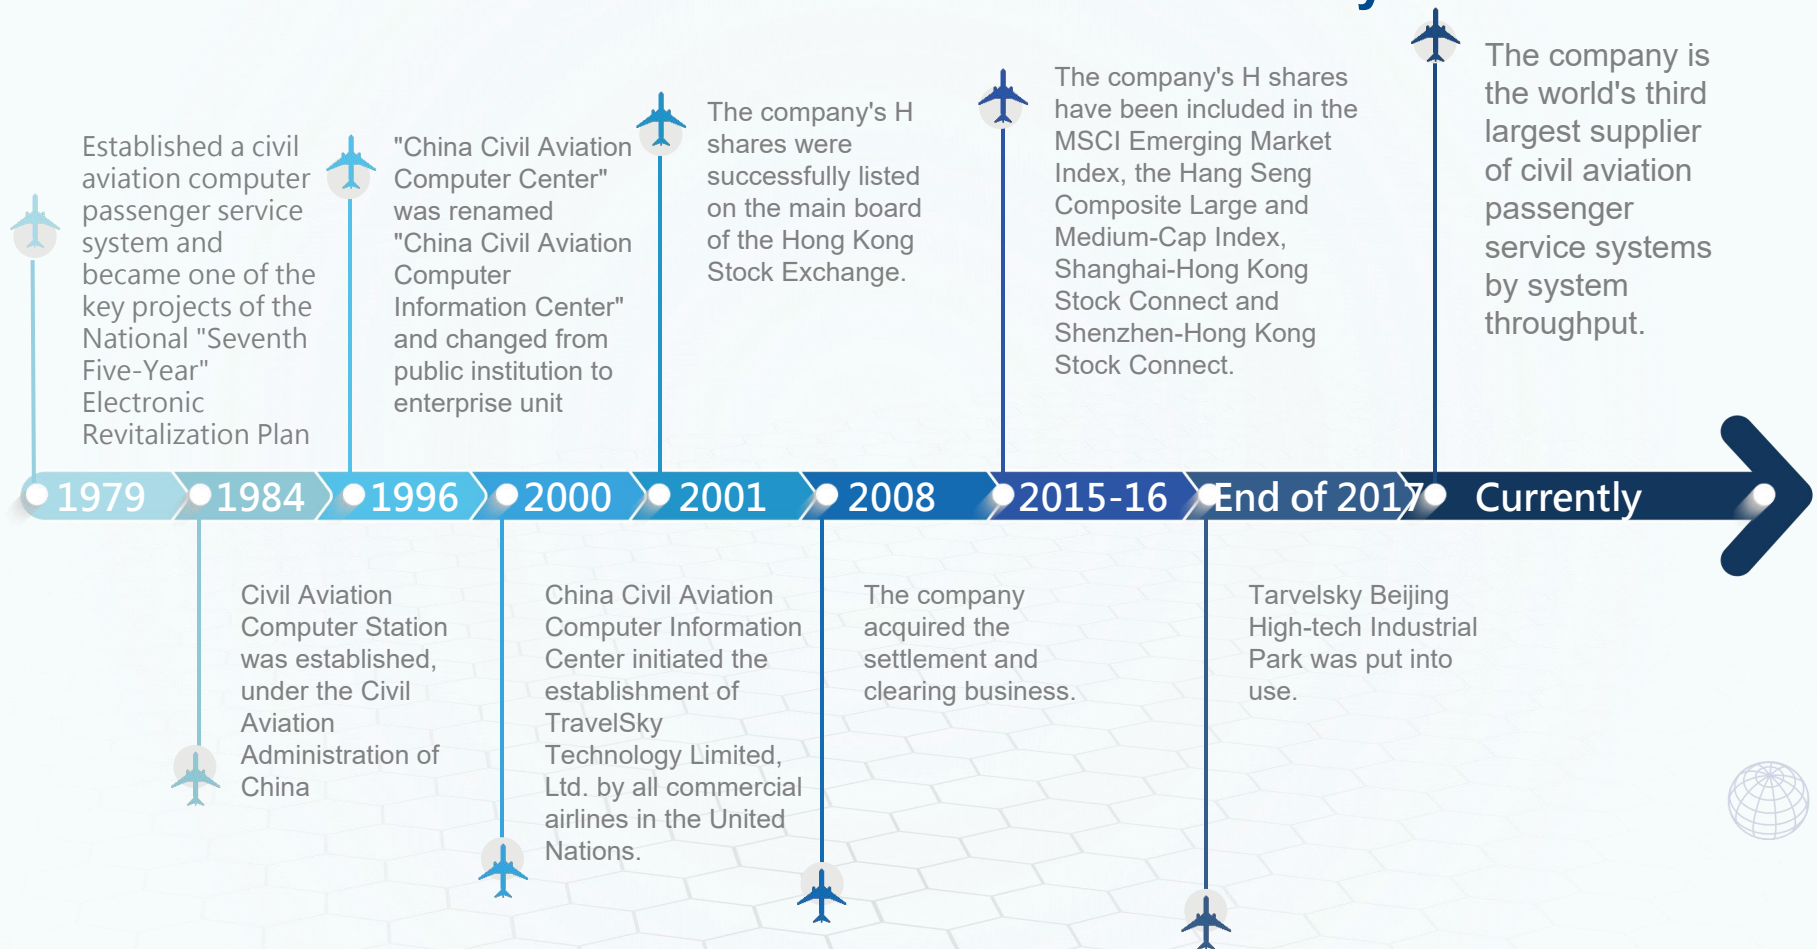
Established a civil aviation computer passenger service system and became one of the key projects of the National "Seventh Five-Year" Electronic Revitalization Plan

"China Civil Aviation Computer Center" was renamed "China Civil Aviation Computer Information Center" and changed from public institution to enterprise unit

The company's H shares were successfully listed on the main board of the Hong Kong Stock Exchange.

The company's H shares have been included in the MSCI Emerging Market Index, the Hang Seng Composite Large and Medium-Cap Index, Shanghai-Hong Kong Stock Connect and Shenzhen-Hong Kong Stock Connect.

The company is the world's third largest supplier of civil aviation passenger service systems by system throughput.

1979 1984 1996 2000 2001 2008 2015-16 End of 2017 Currently

Civil Aviation Computer Station was established, under the Civil Aviation Administration of China

China Civil Aviation Computer Information Center initiated the establishment of TravelSky Technology Limited, Ltd. by all commercial airlines in the United Nations.

The company acquired the settlement and clearing business.

Tarvelsky Beijing High-tech Industrial Park was put into use.